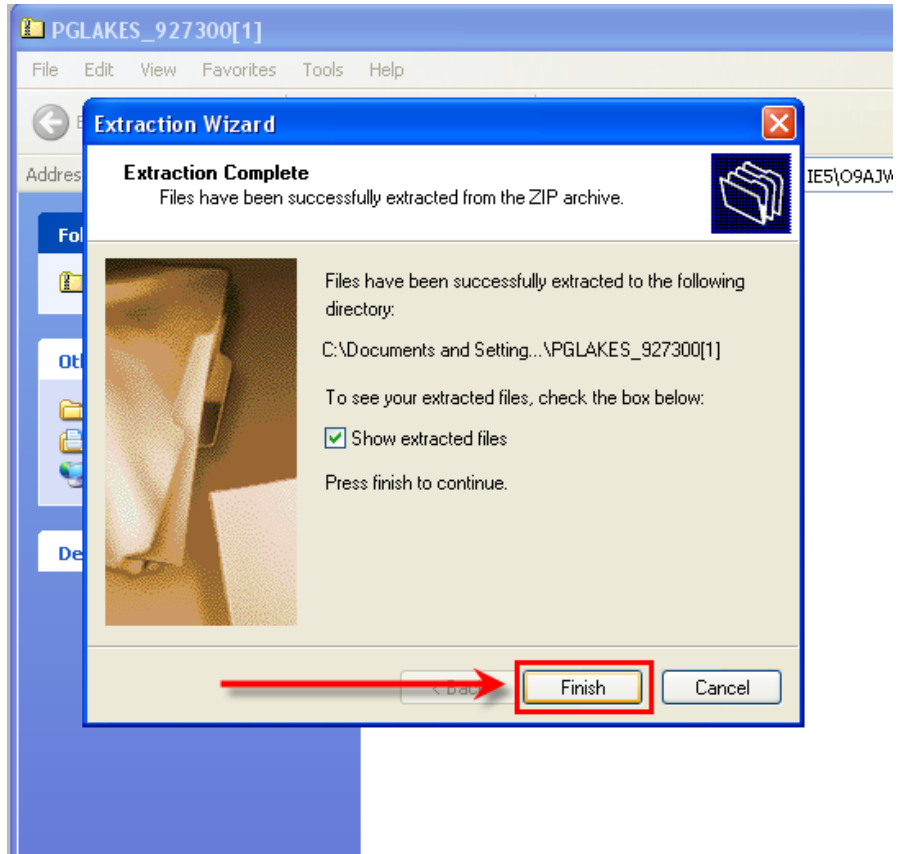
PGLAKES_927300[1]

File Edit View Favorites Tools Help

Addres

IE5\O9AJW

Fol

Oth

De

Extraction Wizard

Extraction Complete

Files have been successfully extracted from the ZIP archive.

Files have been successfully extracted to the following directory:

C:\Documents and Setting...\PGLAKES_927300[1]

To see your extracted files, check the box below:

Show extracted files

Press finish to continue.

< Bac

Finish

Cancel